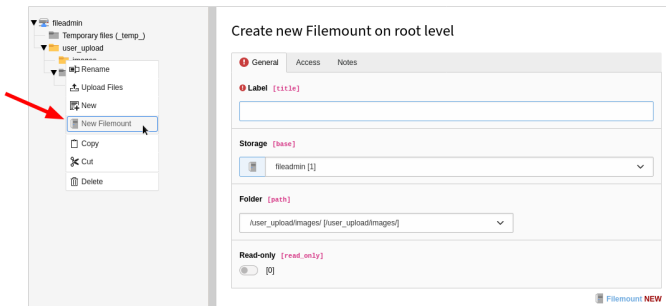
fileadmin
Temporary files (_temp_)
user_upload
images

Rename
Upload Files
New
New Filemount
Copy
Cut
Delete

Create new Filemount on root level

General
Access
Notes

Label [title]

Storage [base]

fileadmin [1]

Folder [path]

/user_upload/images/ [/user_upload/images/]

Read-only [read_only]

[0]

Filemount NEW